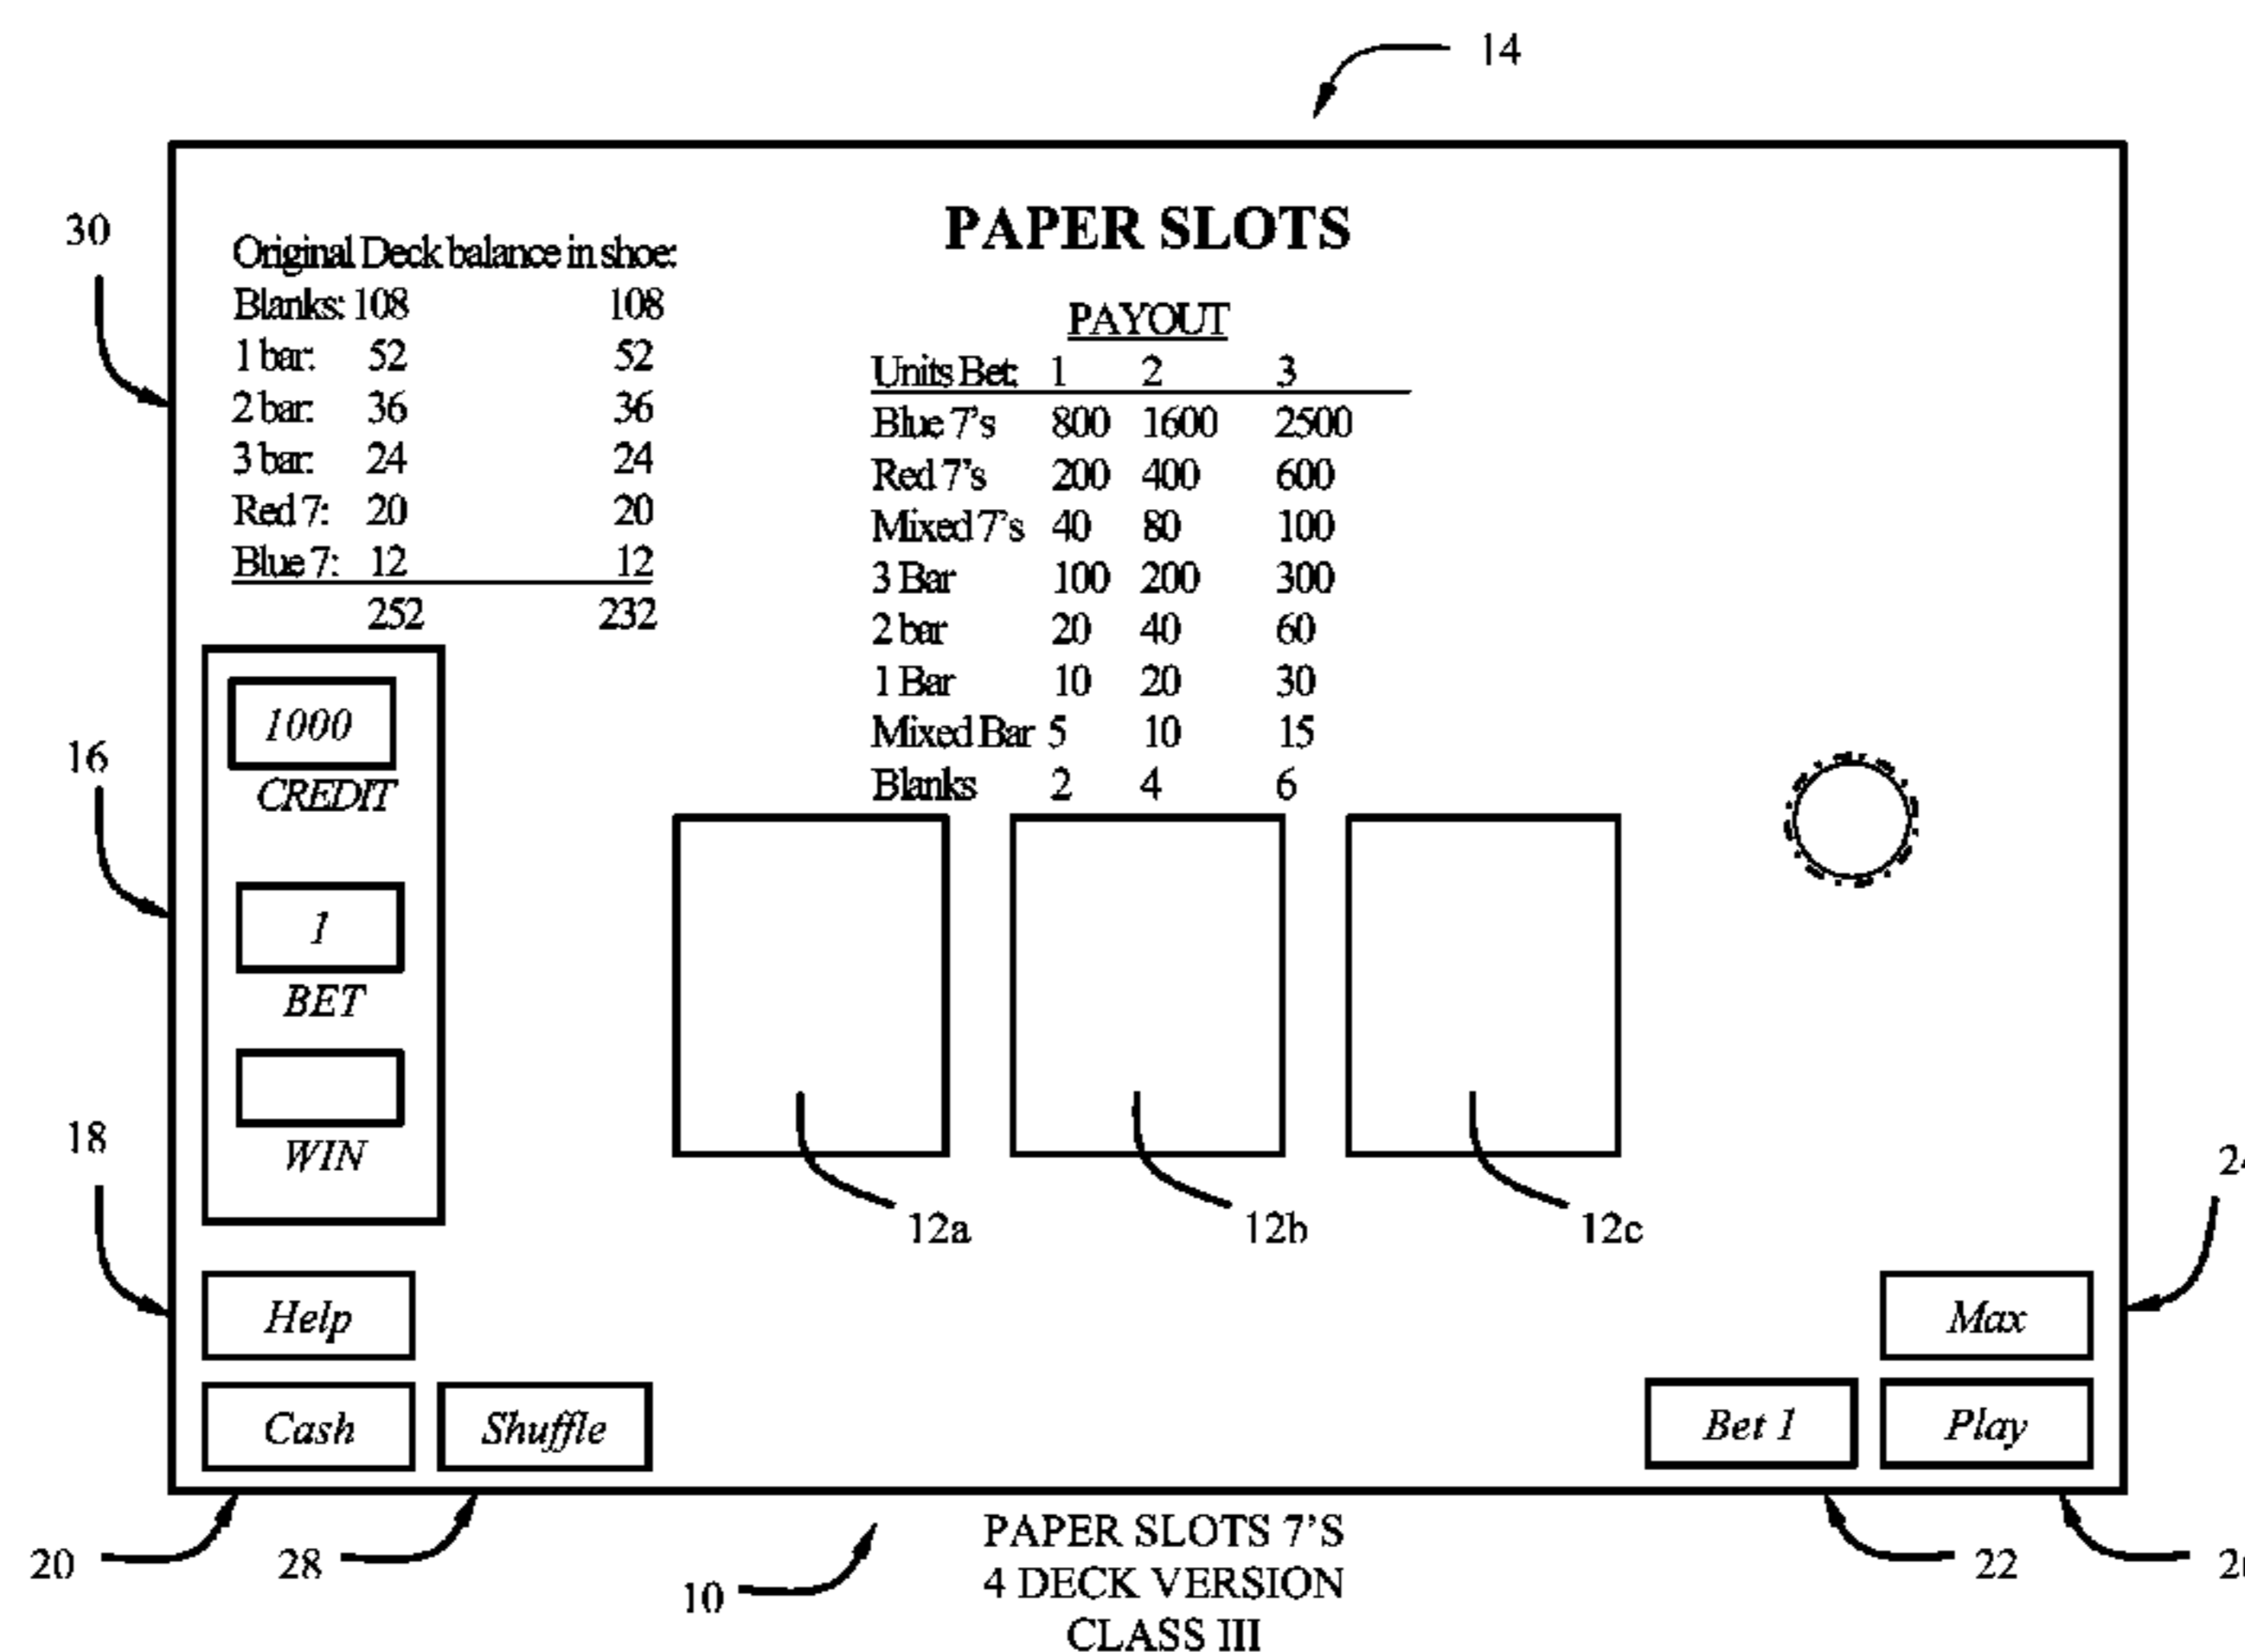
14

30

PAPER SLOTS

Original Deck balance in shoe:

| | | |
|---|---|---|
| Blanks: | 108 | 108 |
| 1 bar: | 52 | 52 |
| 2 bar: | 36 | 36 |
| 3 bar: | 24 | 24 |
| Red 7: | 20 | 20 |
| Blue 7: | 12 | 12 |
| | 252 | 232 |

PAYOUT

| Units Bet: | 1 | 2 | 3 |
|---|---|---|---|
| Blue 7's | 800 | 1600 | 2500 |
| Red 7's | 200 | 400 | 600 |
| Mixed 7's | 40 | 80 | 100 |
| 3 Bar | 100 | 200 | 300 |
| 2 bar | 20 | 40 | 60 |
| 1 Bar | 10 | 20 | 30 |
| Mixed Bar | 5 | 10 | 15 |
| Blanks | 2 | 4 | 6 |

16

1000
CREDIT

1
BET

WIN

18

12a

12b

12c

2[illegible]

Help

Max

Cash

Shuffle

Bet 1

Play

20

28

10

PAPER SLOTS 7'S
4 DECK VERSION
CLASS III

22

2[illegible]